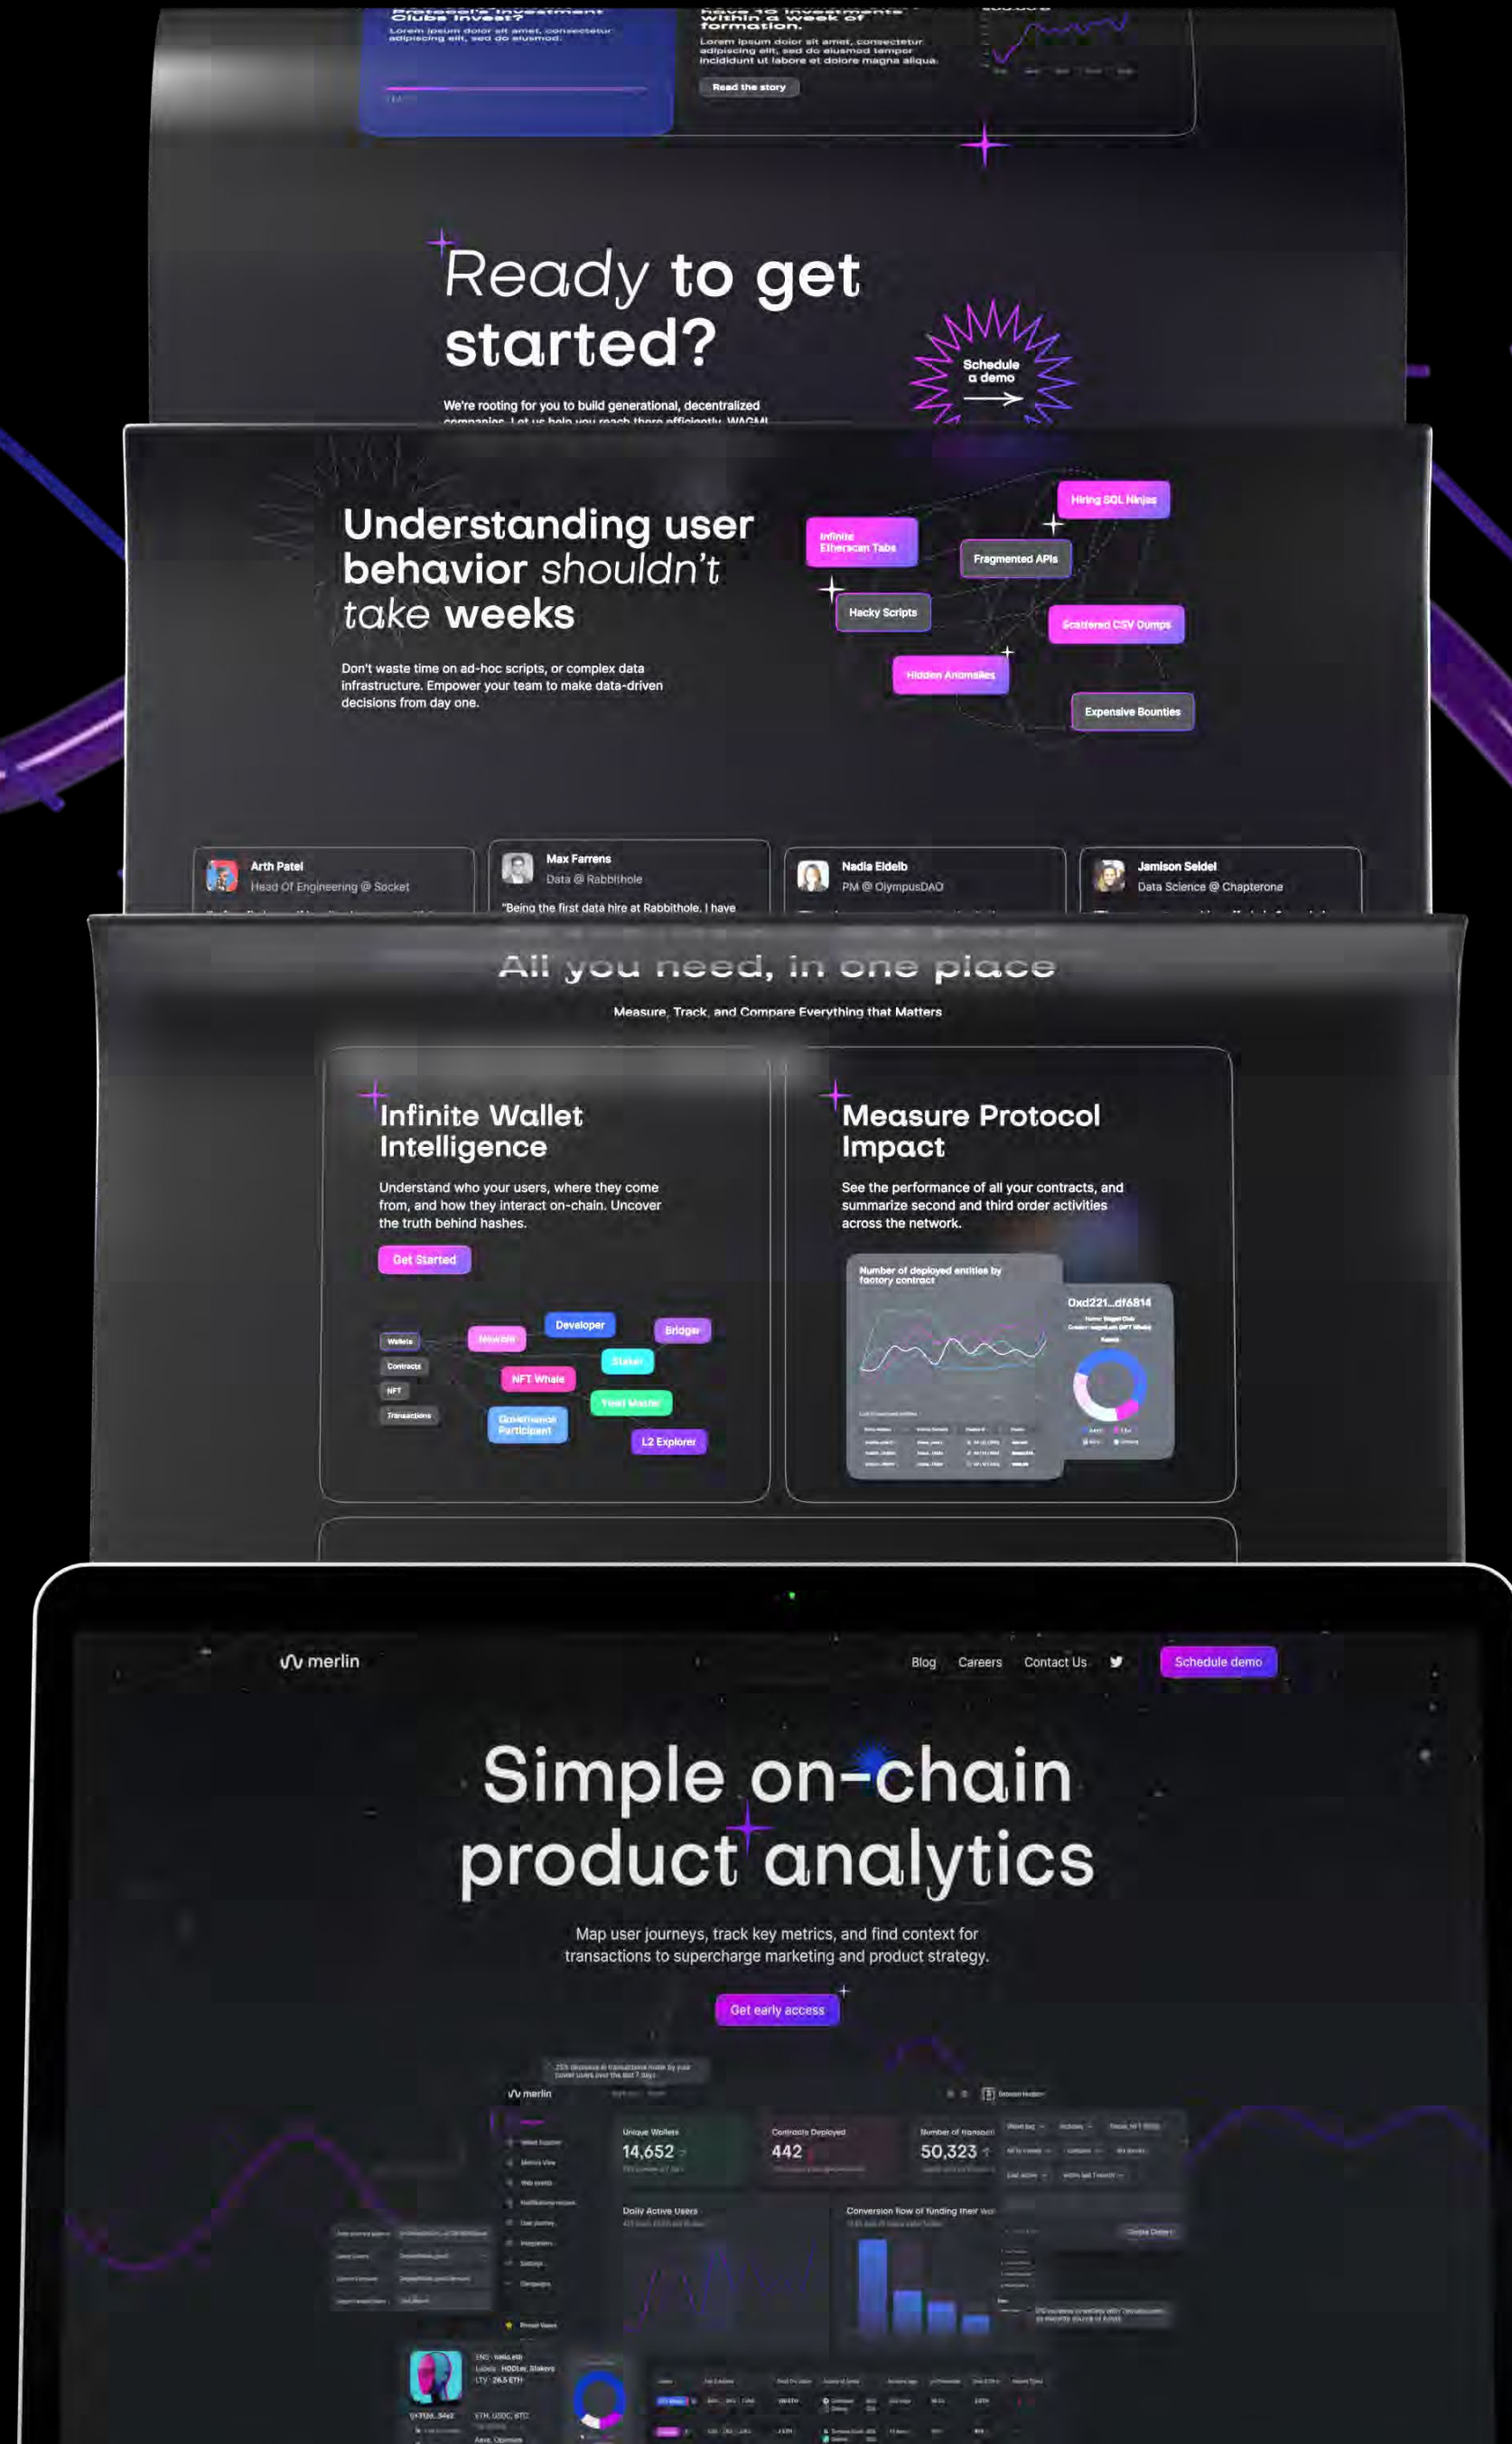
Protocol's Investment Clubs Invest?
Lorem ipsum dolor sit amet, consectetur adipiscing elit, sed do eiusmod.

have 10 investments within a week of formation.
Lorem ipsum dolor sit amet, consectetur adipiscing elit, sed do eiusmod tempor incididunt ut labore et dolore magna aliqua.
Read the story

Ready to get started?
We're rooting for you to build generational, decentralized companies. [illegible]

Schedule a demo

Understanding user behavior shouldn't take weeks
Don't waste time on ad-hoc scripts, or complex data infrastructure. Empower your team to make data-driven decisions from day one.

Infinite Etherscan Tabs
Fragmented APIs
Hiring SQL Ninjas
Hacky Scripts
Scattered CSV Dumps
Hidden Anomalies
Expensive Bounties

Arth Patel
Head Of Engineering @ Socket

Max Farrens
Data @ Rabbithole
"Being the first data hire at Rabbithole, I have

Nadia Eldeib
PM @ OlympusDAO

Jamison Seidel
Data Science @ Chapterone

All you need, in one place
Measure, Track, and Compare Everything that Matters

Infinite Wallet Intelligence
Understand who your users, where they come from, and how they interact on-chain. Uncover the truth behind hashes.
Get Started
Wallets
Contracts
NFT
Transactions
Newbie
Developer
Bridger
Staker
NFT Whale
Yield Master
Governance Participant
L2 Explorer

Measure Protocol Impact
See the performance of all your contracts, and summarize second and third order activities across the network.
Number of deployed entities by factory contract
0xd221...df6814

merlin
Blog Careers Contact Us
Schedule demo

Simple on-chain product analytics
Map user journeys, track key metrics, and find context for transactions to supercharge marketing and product strategy.
Get early access

merlin
Unique Wallets
14,652
Contracts Deployed
442
Number of transactions
50,323
Daily Active Users
Conversion flow of funding their wallet